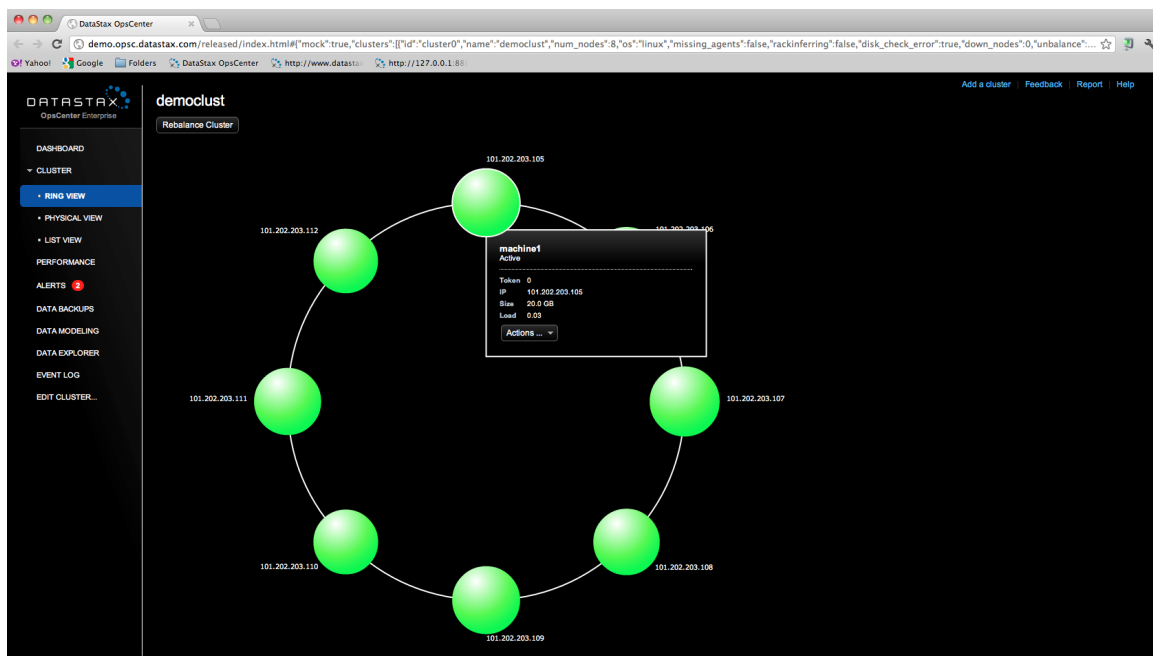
DataStax OpsCenter

demo.opsc.datastax.com/released/index.html#{"mock":true,"clusters":[{"id":"cluster0","name":"democlust","num_nodes":8,"os":"linux","missing_agents":false,"rackinferring":false,"disk_check_error":true,"down_nodes":0,"unbalance":...

Yahoo! Google Folders DataStax OpsCenter http://www.datasta http://127.0.0.1:88

DATASTAX
OpsCenter Enterprise

Add a cluster | Feedback | Report | Help

democlust

Rebalance Cluster

DASHBOARD
CLUSTER
• RING VIEW
• PHYSICAL VIEW
• LIST VIEW
PERFORMANCE
ALERTS 2
DATA BACKUPS
DATA MODELING
DATA EXPLORER
EVENT LOG
EDIT CLUSTER...

101.202.203.105
101.202.203.106
101.202.203.112
101.202.203.111
101.202.203.107
101.202.203.110
101.202.203.108
101.202.203.109

machine1
Active
Token 0
IP 101.202.203.105
Size 20.0 GB
Load 0.03
Actions ...